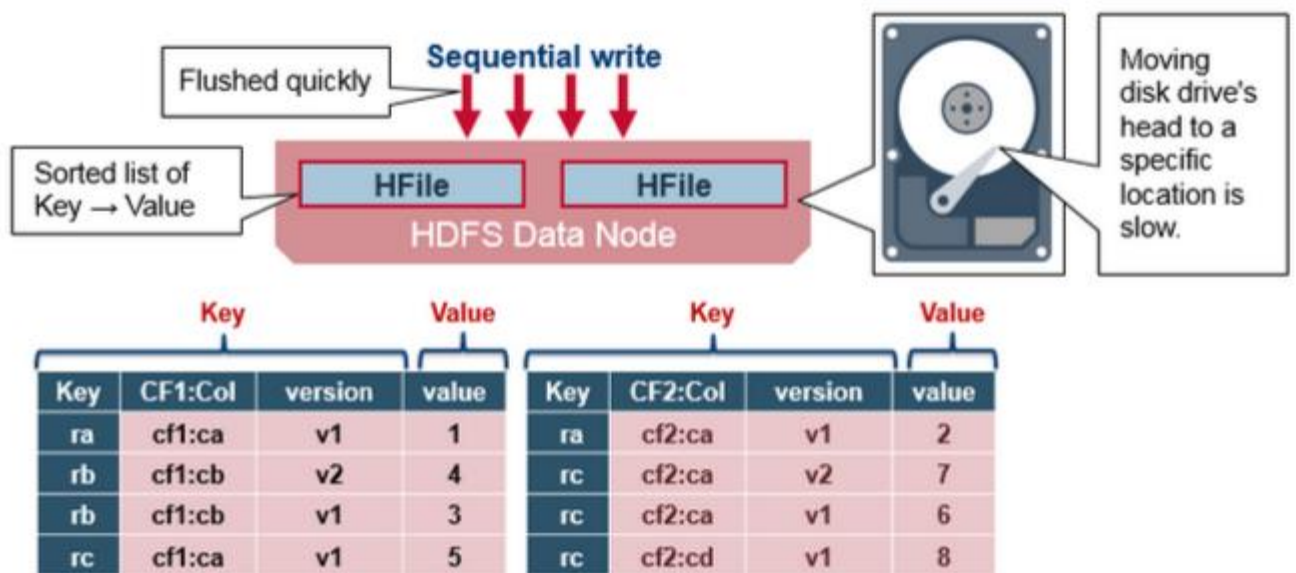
Sequential write

Flushed quickly

Sorted list of Key → Value

HFile

HFile

HDFS Data Node

Moving disk drive's head to a specific location is slow.

Key

Value

| Key | CF1:Col | version | value |
|---|---|---|---|
| ra | cf1:ca | v1 | 1 |
| rb | cf1:cb | v2 | 4 |
| rb | cf1:cb | v1 | 3 |
| rc | cf1:ca | v1 | 5 |

Key

Value

| Key | CF2:Col | version | value |
|---|---|---|---|
| ra | cf2:ca | v1 | 2 |
| rc | cf2:ca | v2 | 7 |
| rc | cf2:ca | v1 | 6 |
| rc | cf2:cd | v1 | 8 |